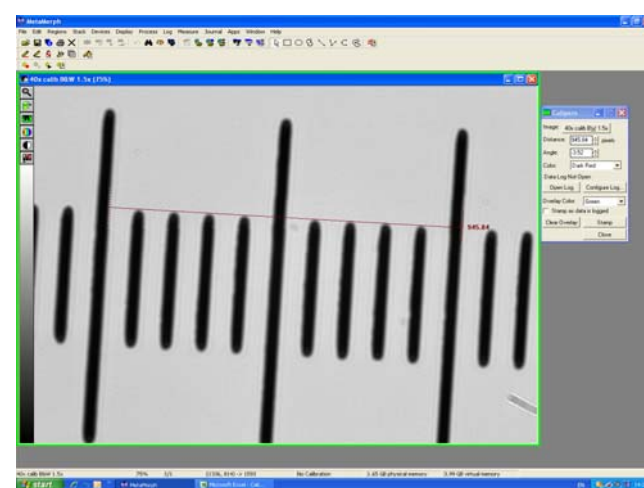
MetaMorph

File Edit Regions Stack Devices Display Process Log Measure Journal Apps Window Help

40x calib BEW 1.5x (75%)

545.84

Calipers

Image: 40x calib BW 1.5x

Distance: 545.84 pixels

Angle: 3.52

Color: Dark Red

Data Log Not Open

Open Log... Configure Log...

Overlay Color: Green

Stamp as data is logged

Clear Overlay Stamp

Close

40x calib BW 1.5x 75% 1/1 No Calibration 1.65 GB physical memory 0.99 GB virtual memory

start MetaMorph Microsoft Excel - Cal...